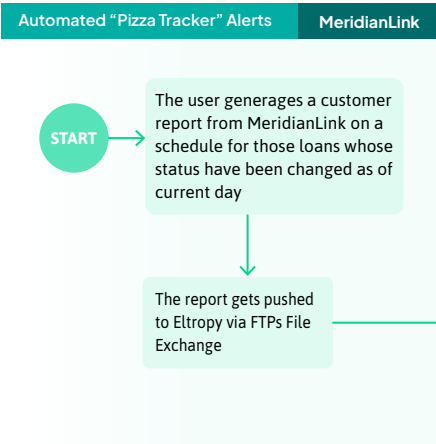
Automated “Pizza Tracker” Alerts

MeridianLink

START

The user generages a customer report from MeridianLink on a schedule for those loans whose status have been changed as of current day

The report gets pushed to Eltropy via FTPs File Exchange